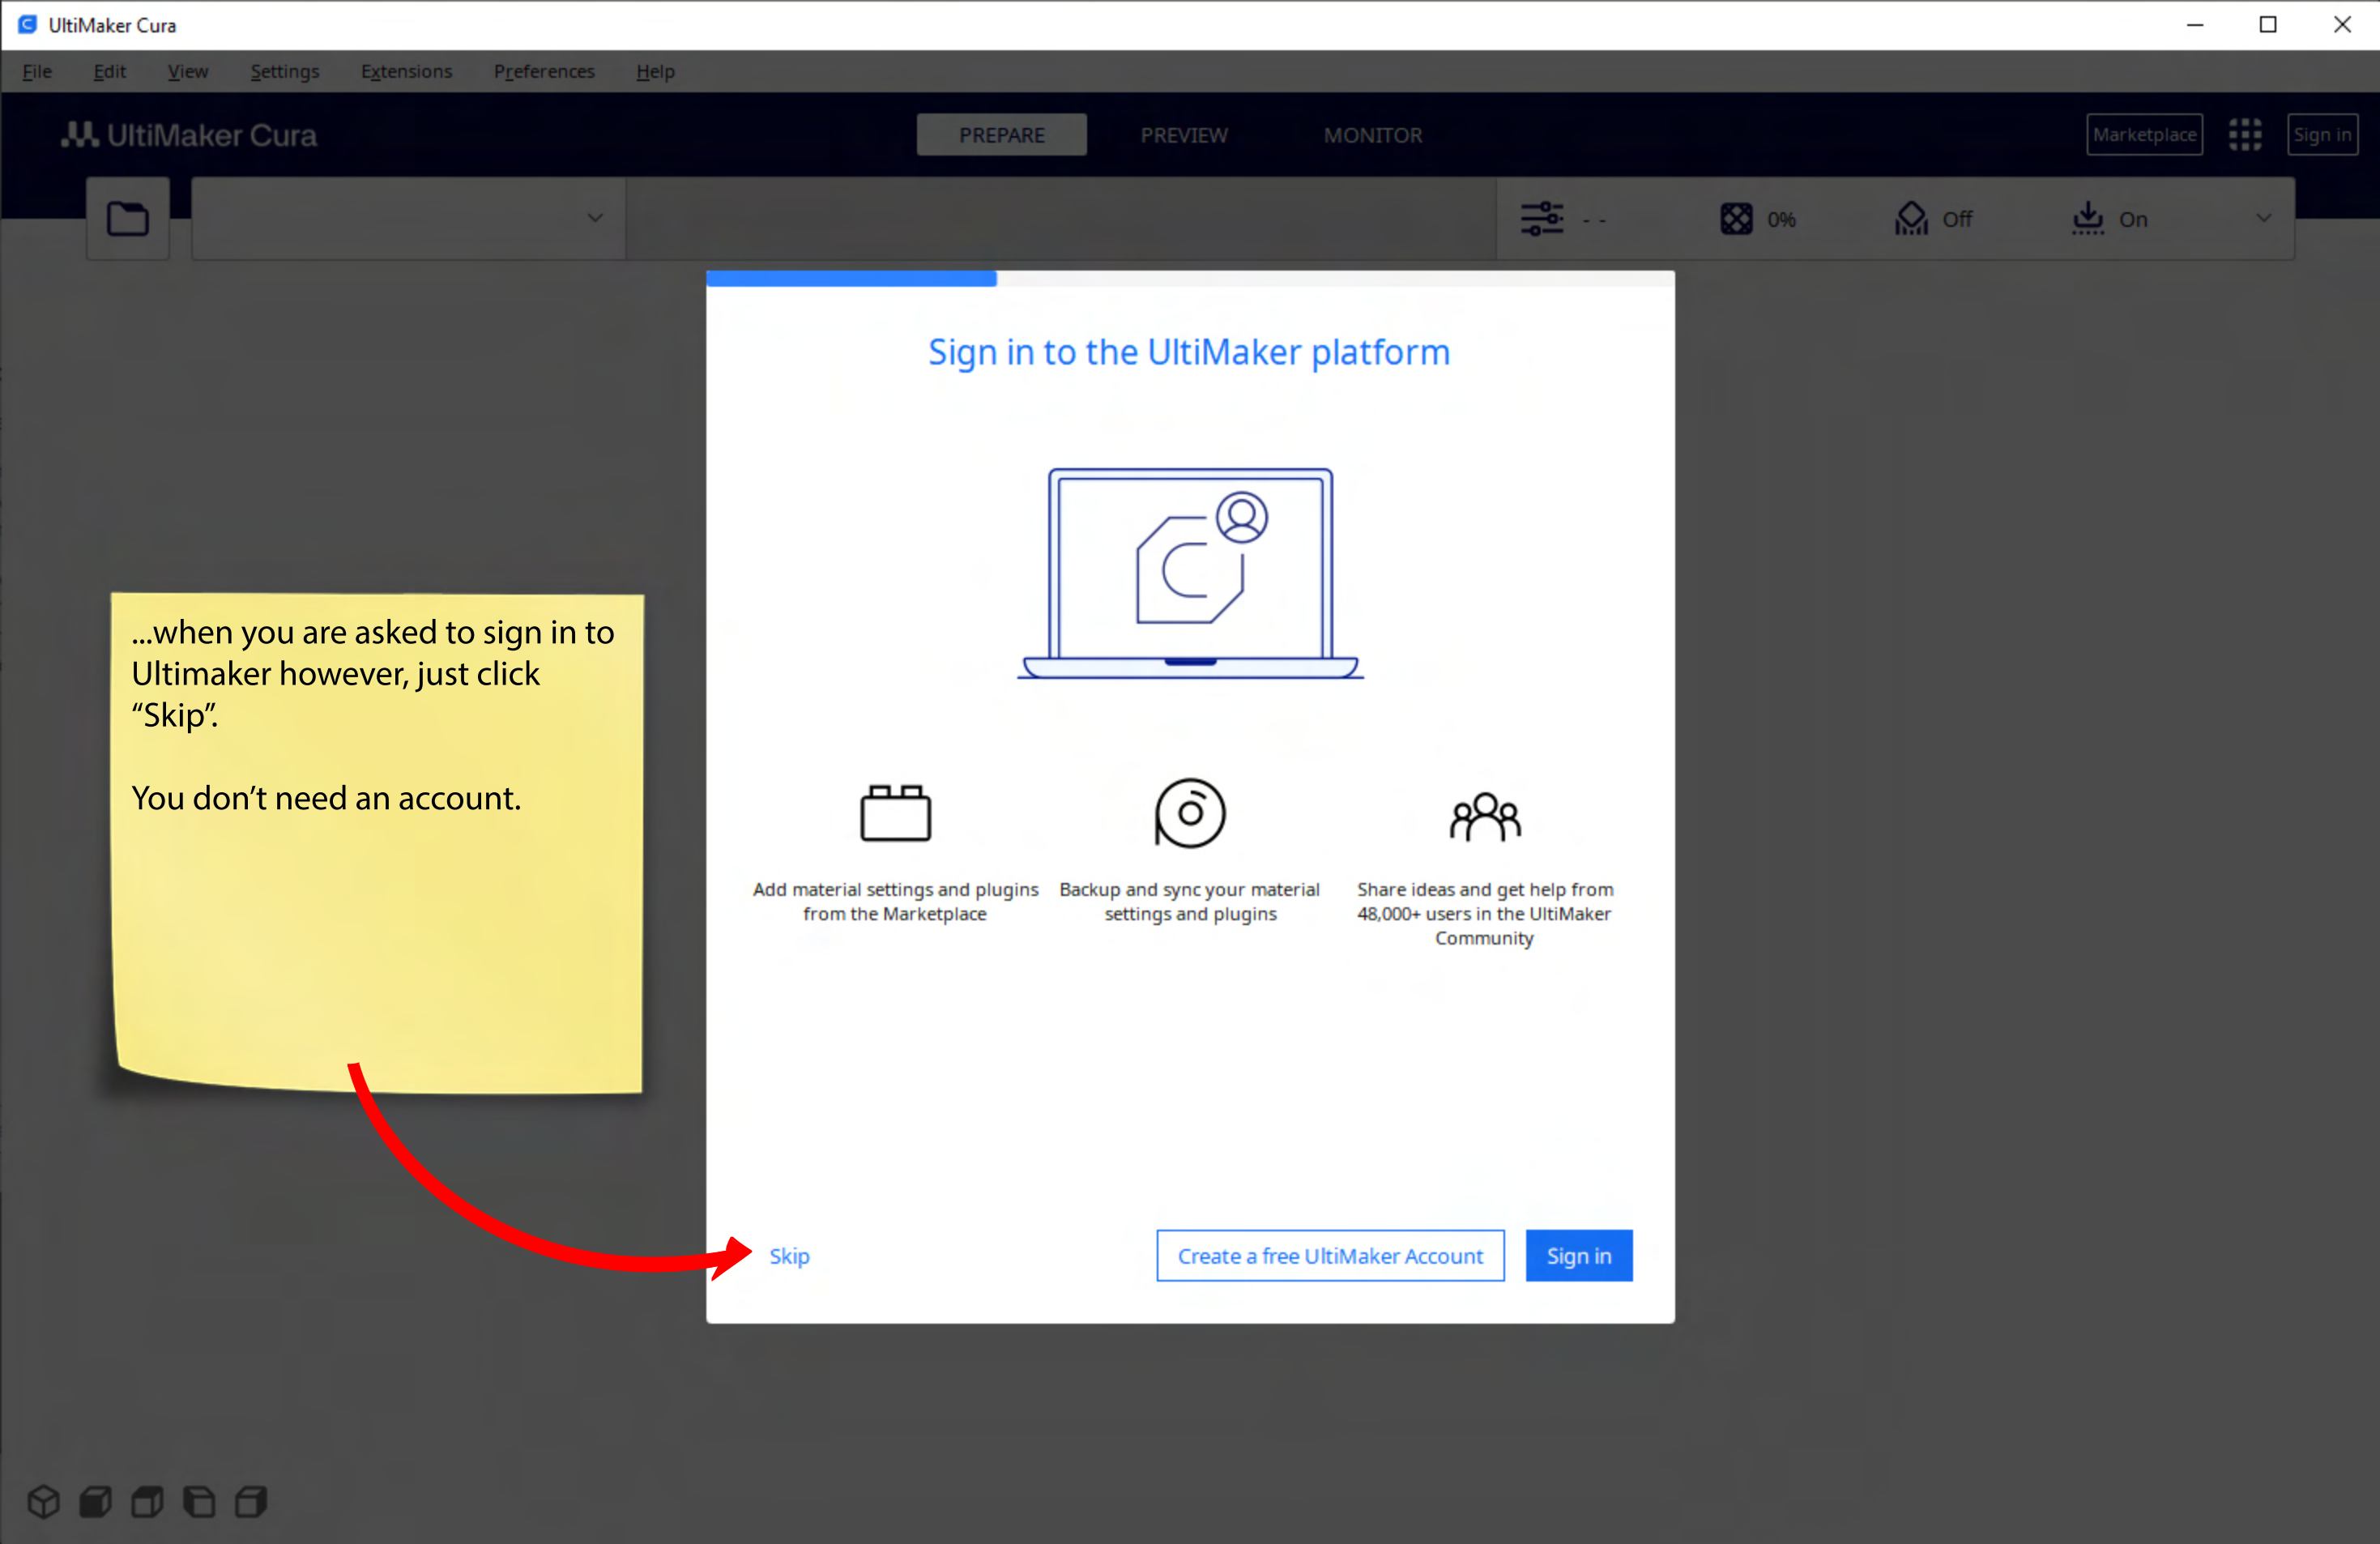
UltiMaker Cura

File Edit View Settings Extensions Preferences Help

UltiMaker Cura PREPARE PREVIEW MONITOR Marketplace Sign in

- - 0% Off On

Sign in to the UltiMaker platform

Add material settings and plugins from the Marketplace

Backup and sync your material settings and plugins

Share ideas and get help from 48,000+ users in the UltiMaker Community

Skip Create a free UltiMaker Account Sign in

...when you are asked to sign in to Ultimaker however, just click "Skip".

You don't need an account.